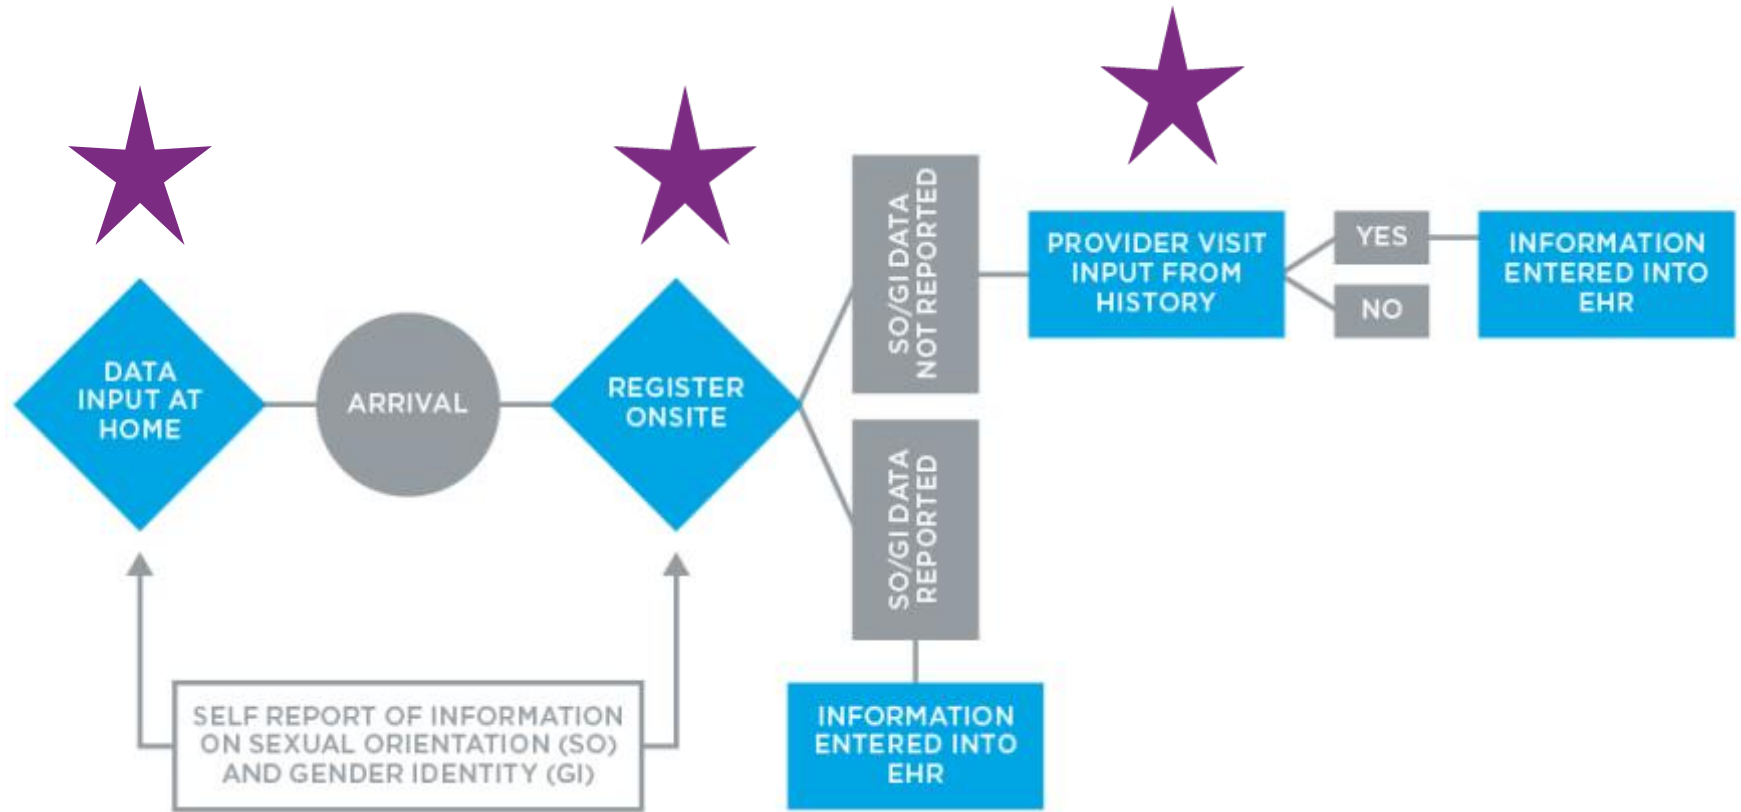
DATA INPUT AT HOME

ARRIVAL

REGISTER ONSITE

SO/GI DATA NOT REPORTED

SO/GI DATA REPORTED

PROVIDER VISIT INPUT FROM HISTORY

YES

NO

INFORMATION ENTERED INTO EHR

INFORMATION ENTERED INTO EHR

SELF REPORT OF INFORMATION ON SEXUAL ORIENTATION (SO) AND GENDER IDENTITY (GI)